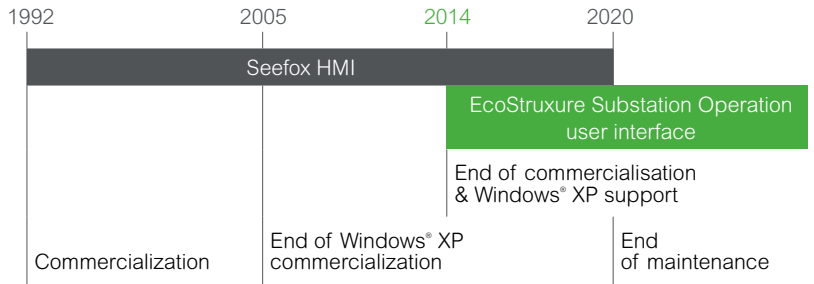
1992

2005

2014

2020

Seefox HMI

EcoStruxure Substation Operation user interface

End of commercialisation & Windows® XP support

Commercialization

End of Windows® XP commercialization

End of maintenance